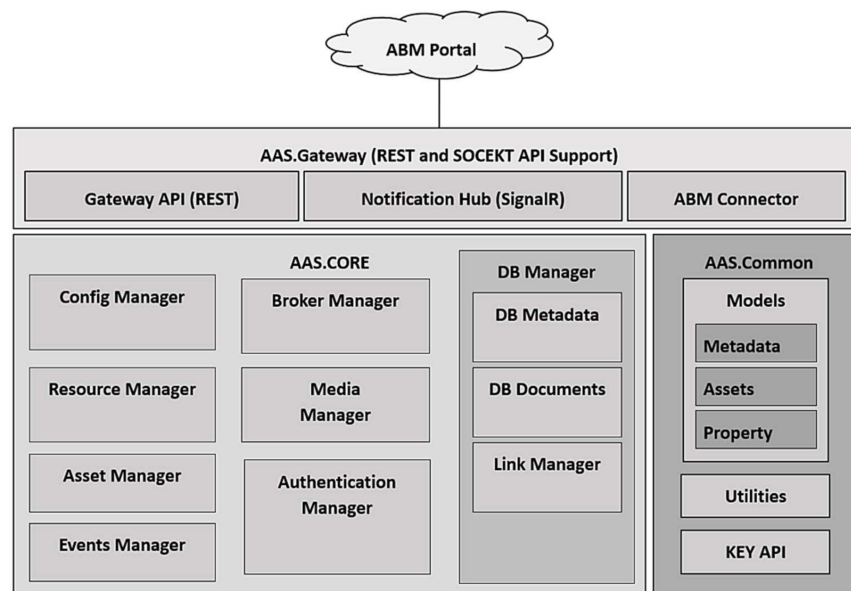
ABM Portal

AAS.Gateway (REST and SOCEKT API Support)

Gateway API (REST)

Notification Hub (SignalR)

ABM Connector

AAS.CORE

Config Manager

Broker Manager

Resource Manager

Media Manager

Asset Manager

Authentication Manager

Events Manager

DB Manager

DB Metadata

DB Documents

Link Manager

AAS.Common

Models

Metadata

Assets

Property

Utilities

KEY API